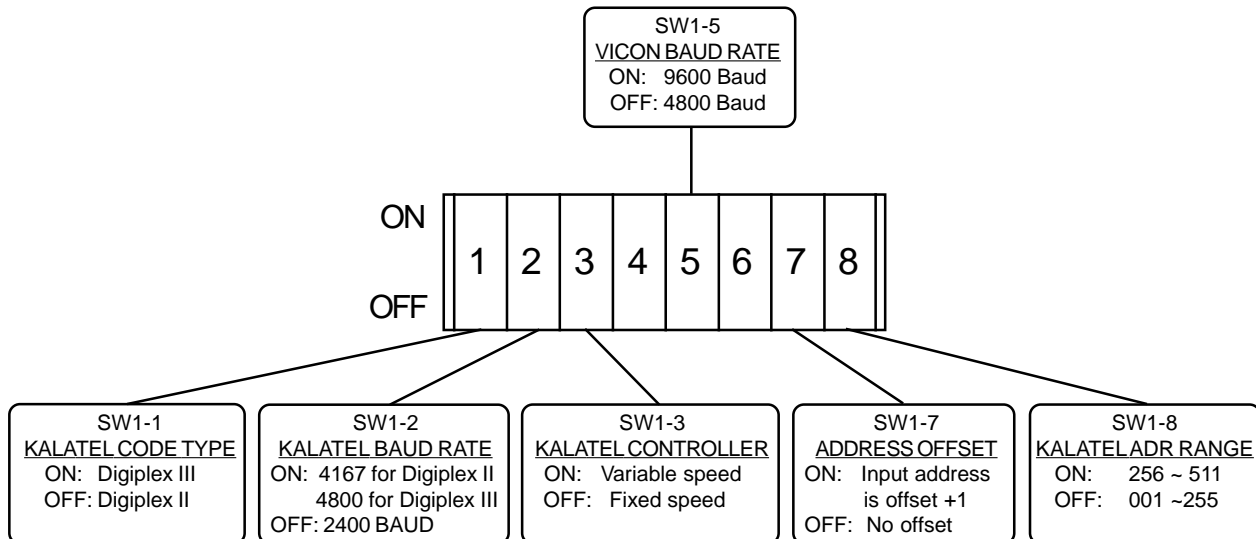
SW1-5
VICON BAUD RATE
ON: 9600 Baud
OFF: 4800 Baud

ON
1 2 3 4 5 6 7 8
OFF

SW1-1
KALATEL CODE TYPE
ON: Digiplex III
OFF: Digiplex II

SW1-2
KALATEL BAUD RATE
ON: 4167 for Digiplex II
4800 for Digiplex III
OFF: 2400 BAUD

SW1-3
KALATEL CONTROLLER
ON: Variable speed
OFF: Fixed speed

SW1-7
ADDRESS OFFSET
ON: Input address is offset +1
OFF: No offset

SW1-8
KALATEL ADR RANGE
ON: 256 ~ 511
OFF: 001 ~255